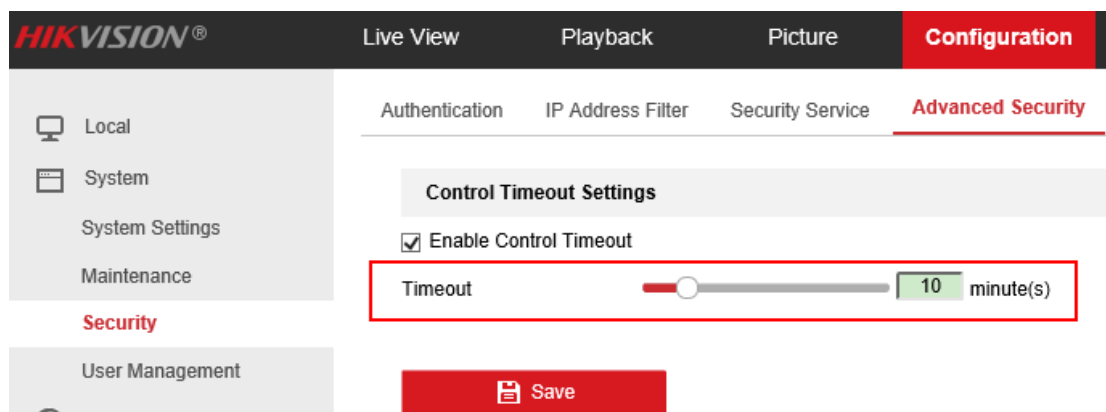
HIKVISION®

Live View

Playback

Picture

Configuration

Local

System

System Settings

Maintenance

Security

User Management

Authentication

IP Address Filter

Security Service

Advanced Security

Control Timeout Settings

☑ Enable Control Timeout

Timeout

10

minute(s)

Save